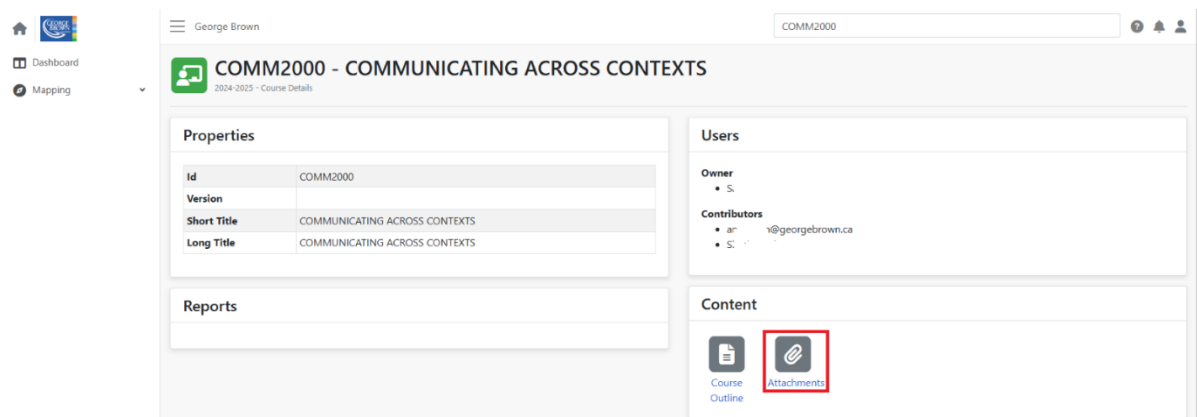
Dashboard

Mapping

George Brown

COMM2000

COMM2000 - COMMUNICATING ACROSS CONTEXTS

2024-2025 - Course Details

Properties

| Id | COMM2000 |
|---|---|
| Version | |
| Short Title | COMMUNICATING ACROSS CONTEXTS |
| Long Title | COMMUNICATING ACROSS CONTEXTS |

Users

Owner
• S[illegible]

Contributors
• ar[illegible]@georgebrown.ca
• S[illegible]

Reports

Content

Course Outline

Attachments